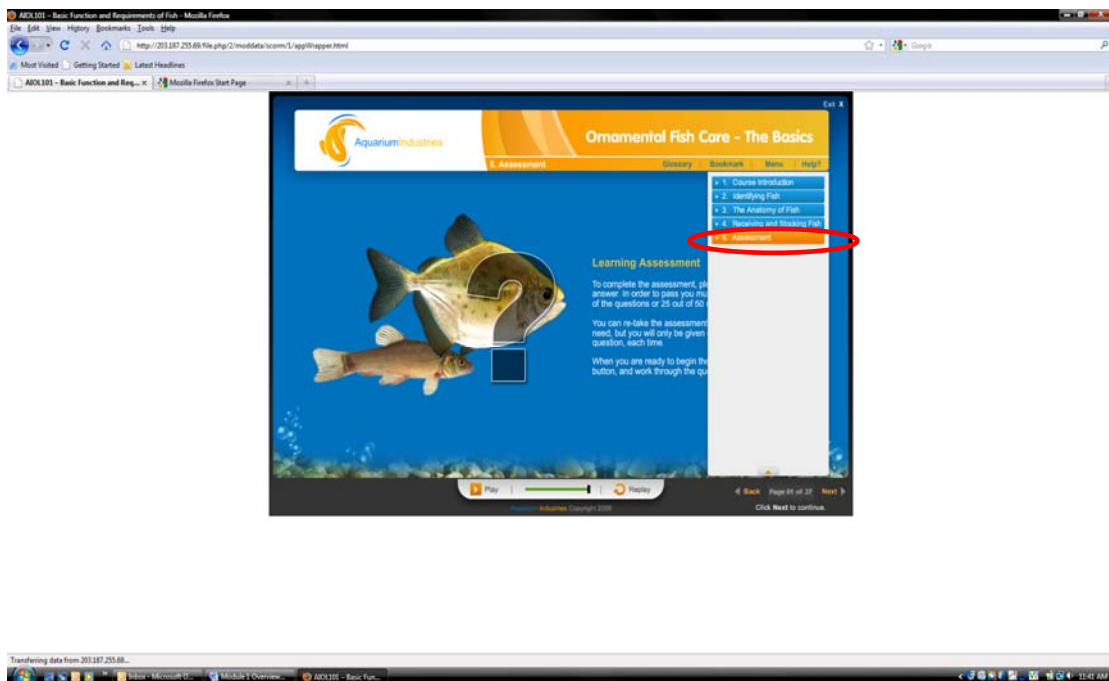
AIOL101 – Basic Function and Requirements of Fish – Mozilla Firefox

File Edit View History Bookmarks Tools Help

http://203.187.255.69/file.php/2/moddata/scorm/1/appWrapper.html

Google

Most Visited Getting Started Latest Headlines

AIOL101 – Basic Function and Req... Mozilla Firefox Start Page

Exit X

AquariumIndustries

Ornamental Fish Care - The Basics

5. Assessment

Glossary | Bookmark | Menu | Help?

1. Course Introduction
2. Identifying Fish
3. The Anatomy of Fish
4. Receiving and Stocking Fish
5. Assessment

Learning Assessment

To complete the assessment, pl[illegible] answer. In order to pass you mu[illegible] of the questions or 25 out of 50 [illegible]

You can re-take the assessment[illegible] need, but you will only be given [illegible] question, each time.

When you are ready to begin th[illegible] button, and work through the qu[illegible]

Play | Replay

Aquarium Industries Copyright 2008

Back Page 01 of 37 Next

Click Next to continue.

Transferring data from 203.187.255.69...

Inbox - Microsoft O... Module 1 Overview... AIOL101 – Basic Fun...

11:41 AM